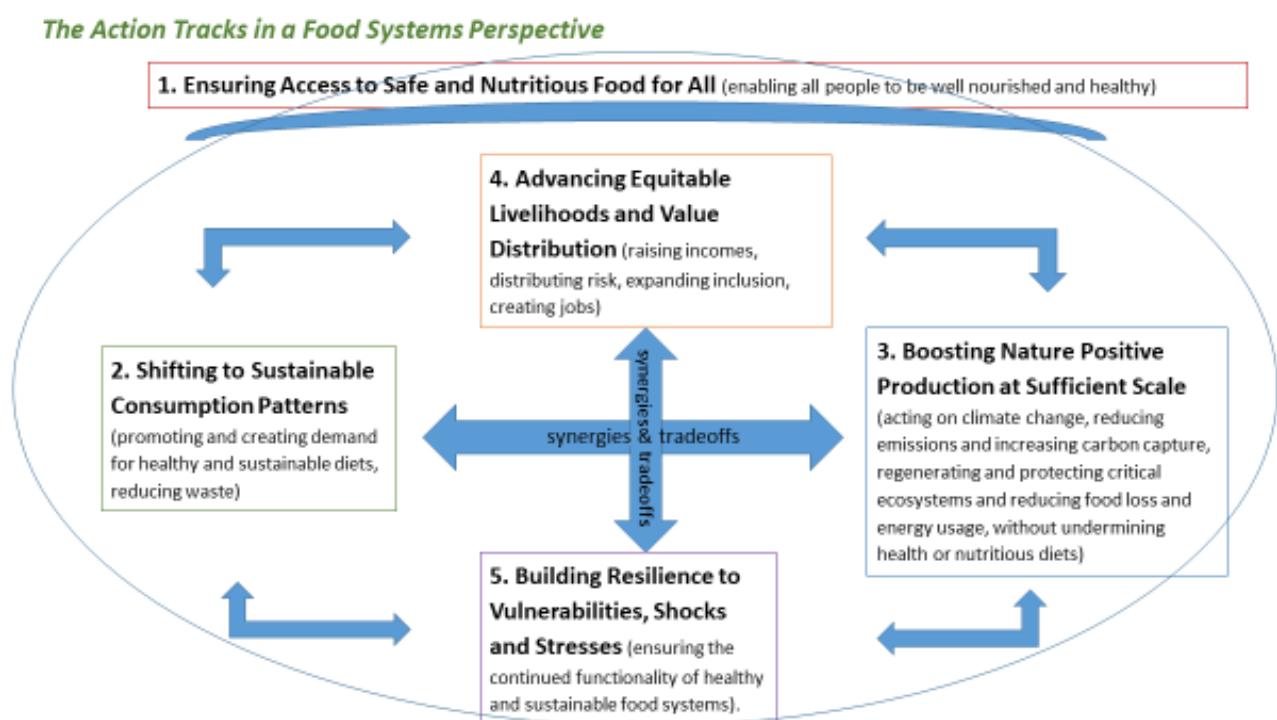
The Action Tracks in a Food Systems Perspective

1. Ensuring Access to Safe and Nutritious Food for All (enabling all people to be well nourished and healthy)

4. Advancing Equitable Livelihoods and Value Distribution (raising incomes, distributing risk, expanding inclusion, creating jobs)

2. Shifting to Sustainable Consumption Patterns (promoting and creating demand for healthy and sustainable diets, reducing waste)

synergies & tradeoffs

synergies & tradeoffs

3. Boosting Nature Positive Production at Sufficient Scale (acting on climate change, reducing emissions and increasing carbon capture, regenerating and protecting critical ecosystems and reducing food loss and energy usage, without undermining health or nutritious diets)

5. Building Resilience to Vulnerabilities, Shocks and Stresses (ensuring the continued functionality of healthy and sustainable food systems).